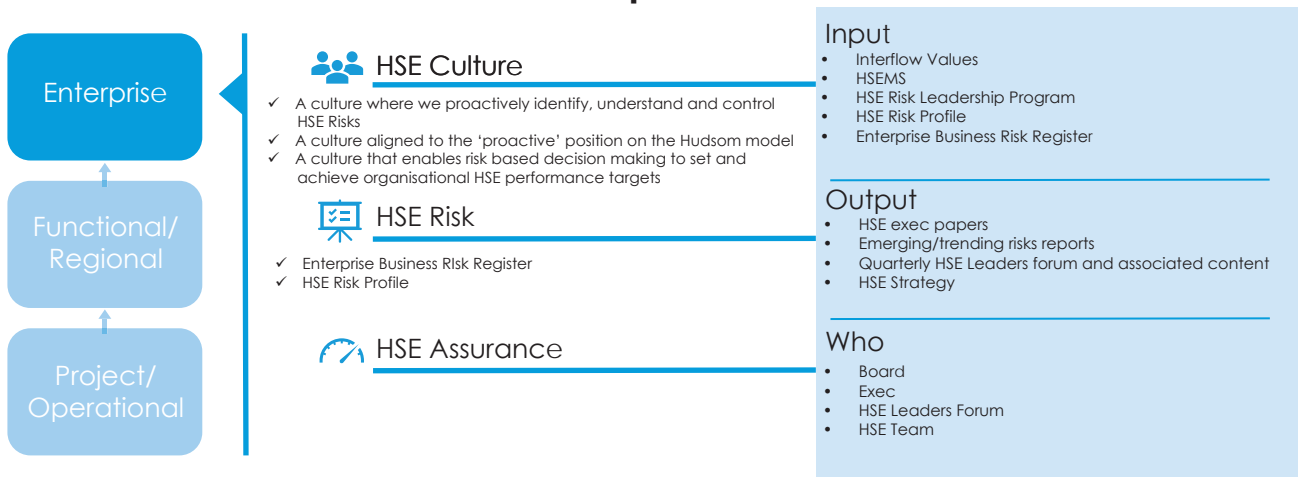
Enterprise

Functional/ Regional

Project/ Operational

HSE Culture

✓ A culture where we proactively identify, understand and control HSE Risks
✓ A culture aligned to the 'proactive' position on the Hudsom model
✓ A culture that enables risk based decision making to set and achieve organisational HSE performance targets

HSE Risk

✓ Enterprise Business RIsk Register
✓ HSE Risk Profile

HSE Assurance

Input
• Interflow Values
• HSEMS
• HSE Risk Leadership Program
• HSE Risk Profile
• Enterprise Business Risk Register

Output
• HSE exec papers
• Emerging/trending risks reports
• Quarterly HSE Leaders forum and associated content
• HSE Strategy

Who
• Board
• Exec
• HSE Leaders Forum
• HSE Team